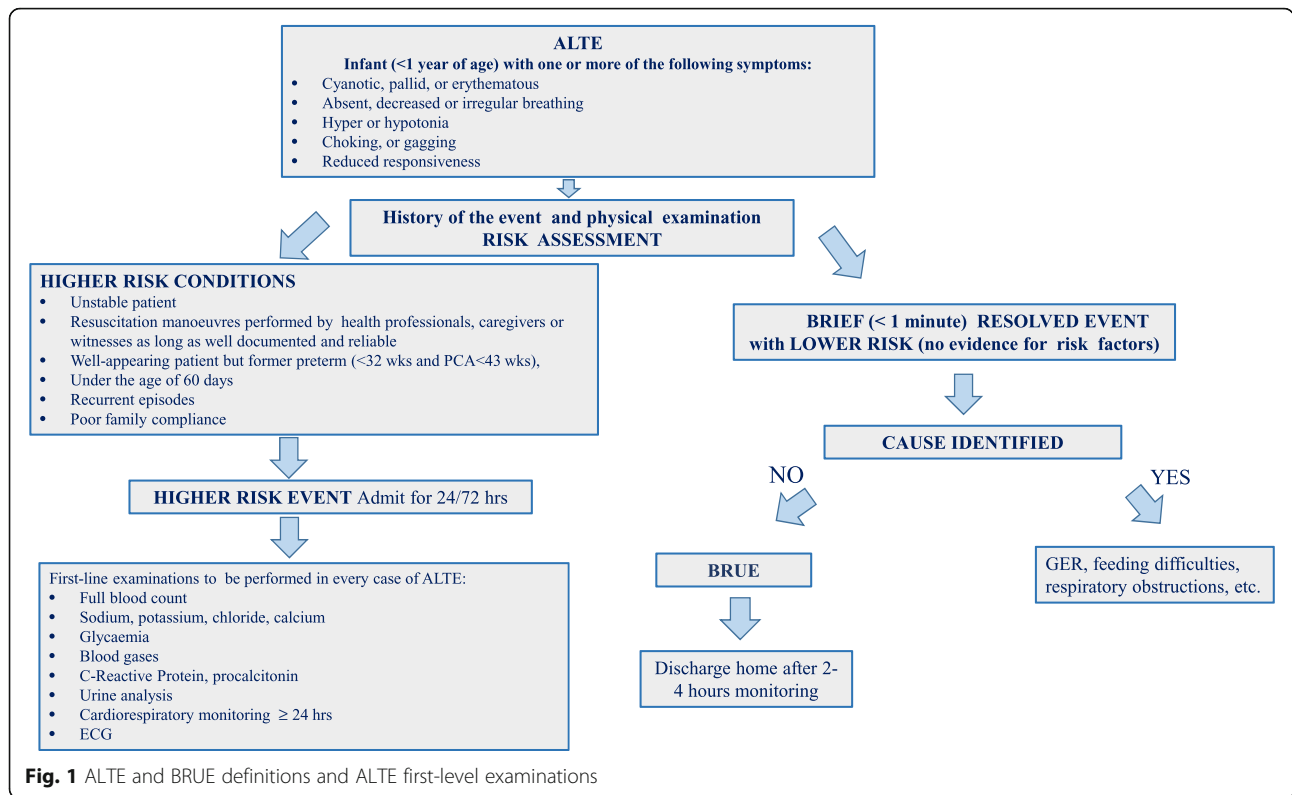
ALTE
Infant (<1 year of age) with one or more of the following symptoms:
- Cyanotic, pallid, or erythematous
- Absent, decreased or irregular breathing
- Hyper or hypotonia
- Choking, or gagging
- Reduced responsiveness

History of the event and physical examination
RISK ASSESSMENT

HIGHER RISK CONDITIONS
- Unstable patient
- Resuscitation manoeuvres performed by health professionals, caregivers or witnesses as long as well documented and reliable
- Well-appearing patient but former preterm (<32 wks and PCA<43 wks),
- Under the age of 60 days
- Recurrent episodes
- Poor family compliance

HIGHER RISK EVENT Admit for 24/72 hrs

First-line examinations to be performed in every case of ALTE:
- Full blood count
- Sodium, potassium, chloride, calcium
- Glycaemia
- Blood gases
- C-Reactive Protein, procalcitonin
- Urine analysis
- Cardiorespiratory monitoring $\geq$ 24 hrs
- ECG

BRIEF (< 1 minute) RESOLVED EVENT with LOWER RISK (no evidence for risk factors)

CAUSE IDENTIFIED

NO

YES

BRUE

Discharge home after 2-4 hours monitoring

GER, feeding difficulties, respiratory obstructions, etc.

Fig. 1 ALTE and BRUE definitions and ALTE first-level examinations